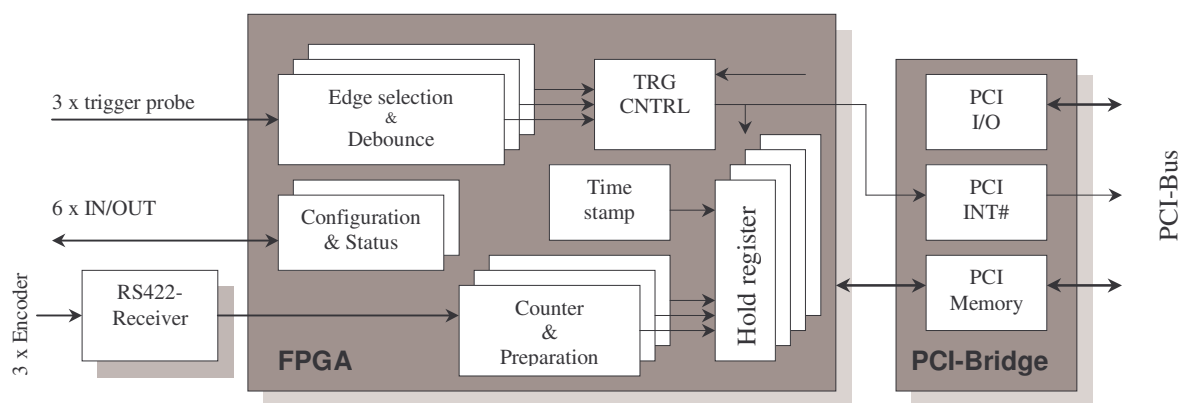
3 x trigger probe

Edge selection & Debounce

TRG CNTRL

6 x IN/OUT

Configuration & Status

Time stamp

Hold register

3 x Encoder

RS422-Receiver

Counter & Preparation

FPGA

PCI I/O

PCI INT#

PCI Memory

PCI-Bridge

PCI-Bus